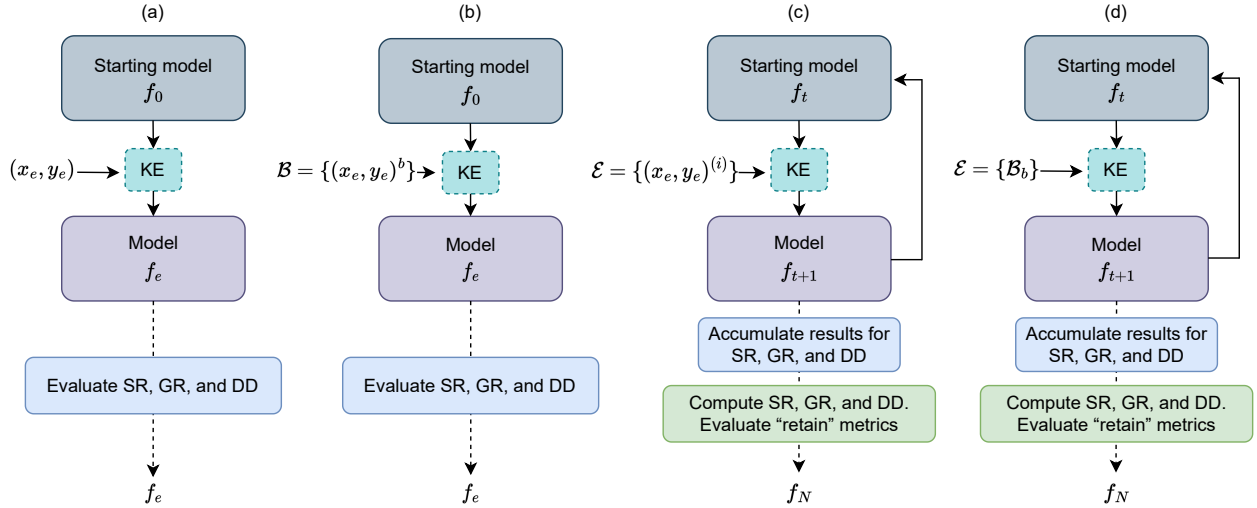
(a)

Starting model
$f_0$

$(x_e, y_e)$

KE

Model
$f_e$

Evaluate SR, GR, and DD

$f_e$

(b)

Starting model
$f_0$

$\mathcal{B} = \{(x_e, y_e)^b\}$

KE

Model
$f_e$

Evaluate SR, GR, and DD

$f_e$

(c)

Starting model
$f_t$

$\mathcal{E} = \{(x_e, y_e)^{(i)}\}$

KE

Model
$f_{t+1}$

Accumulate results for SR, GR, and DD

Compute SR, GR, and DD. Evaluate "retain" metrics

$f_N$

(d)

Starting model
$f_t$

$\mathcal{E} = \{\mathcal{B}_b\}$

KE

Model
$f_{t+1}$

Accumulate results for SR, GR, and DD

Compute SR, GR, and DD. Evaluate "retain" metrics

$f_N$